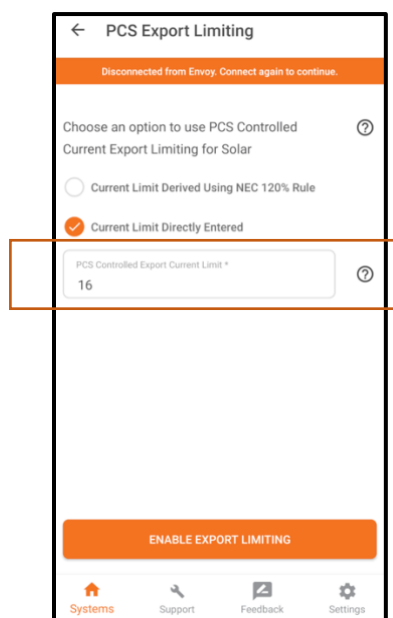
← PCS Export Limiting

Disconnected from Envoy. Connect again to continue.

Choose an option to use PCS Controlled Current Export Limiting for Solar ?

Current Limit Derived Using NEC 120% Rule

Current Limit Directly Entered

PCS Controlled Export Current Limit *
16 ?

ENABLE EXPORT LIMITING

Systems Support Feedback Settings